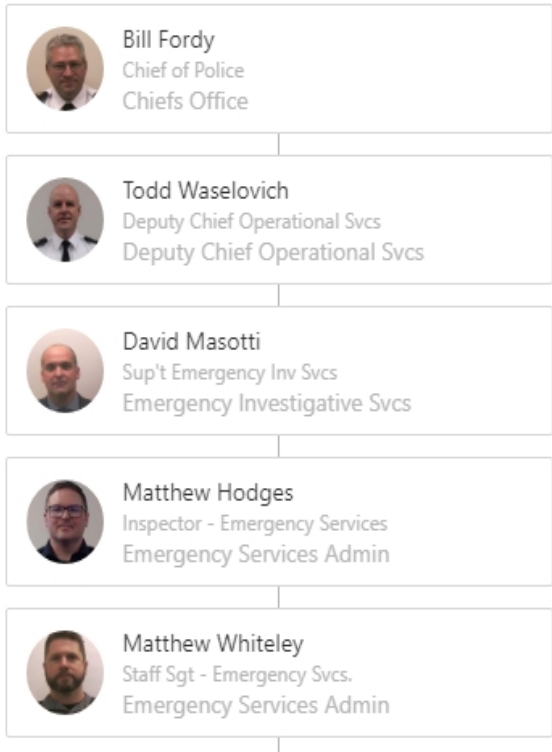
Bill Fordy
Chief of Police
Chiefs Office

Todd Waselovich
Deputy Chief Operational Svcs
Deputy Chief Operational Svcs

David Masotti
Sup't Emergency Inv Svcs
Emergency Investigative Svcs

Matthew Hodges
Inspector - Emergency Services
Emergency Services Admin

Matthew Whiteley
Staff Sgt - Emergency Svcs.
Emergency Services Admin